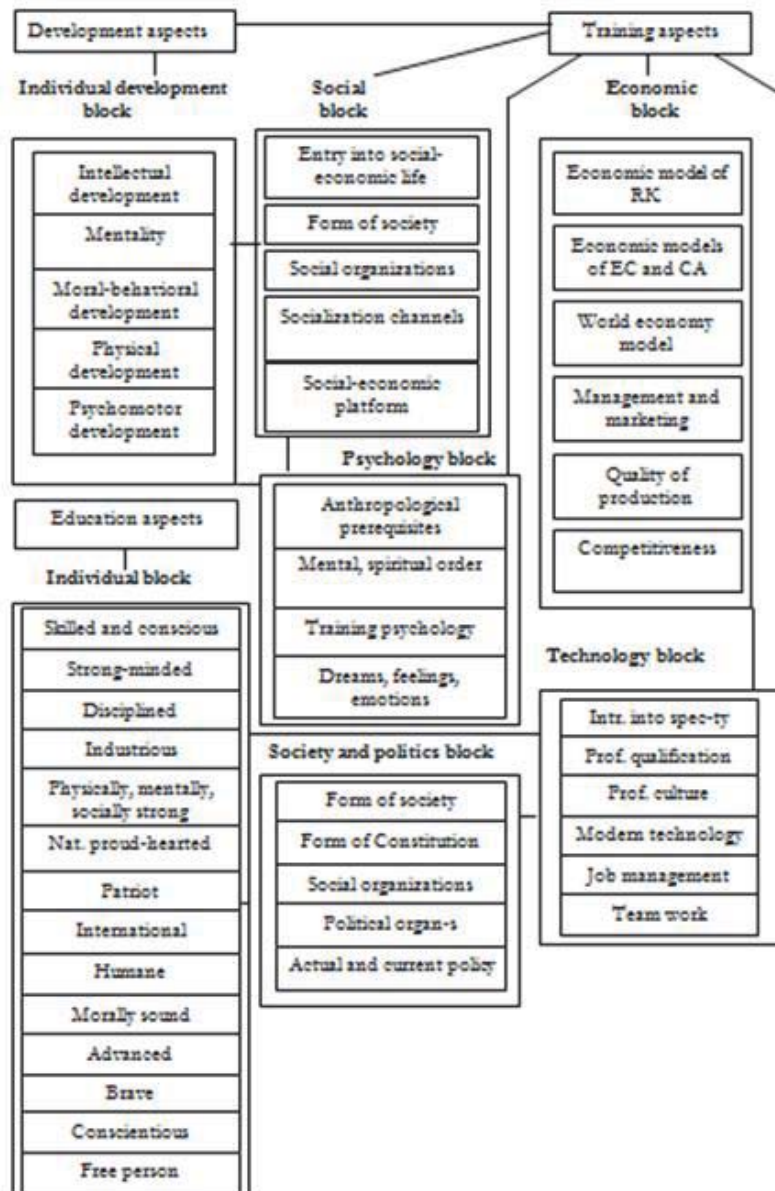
Development aspects

Training aspects

Individual development block

Social block

Economic block

Intellectual development

Mentality

Moral-behavioral development

Physical development

Psychomotor development

Entry into social-economic life

Form of society

Social organizations

Socialization channels

Social-economic platform

Economic model of RK

Economic models of EC and CA

World economy model

Management and marketing

Quality of production

Competitiveness

Psychology block

Anthropological prerequisites

Mental, spiritual order

Training psychology

Dreams, feelings, emotions

Education aspects

Individual block

Skilled and conscious

Strong-minded

Disciplined

Industrious

Physically, mentally, socially strong

Nat. proud-hearted

Patriot

International

Humane

Morally sound

Advanced

Brave

Conscientious

Free person

Technology block

Intr. into spec-ty

Prof. qualification

Prof. culture

Modern technology

Job management

Team work

Society and politics block

Form of society

Form of Constitution

Social organizations

Political organ-s

Actual and current policy